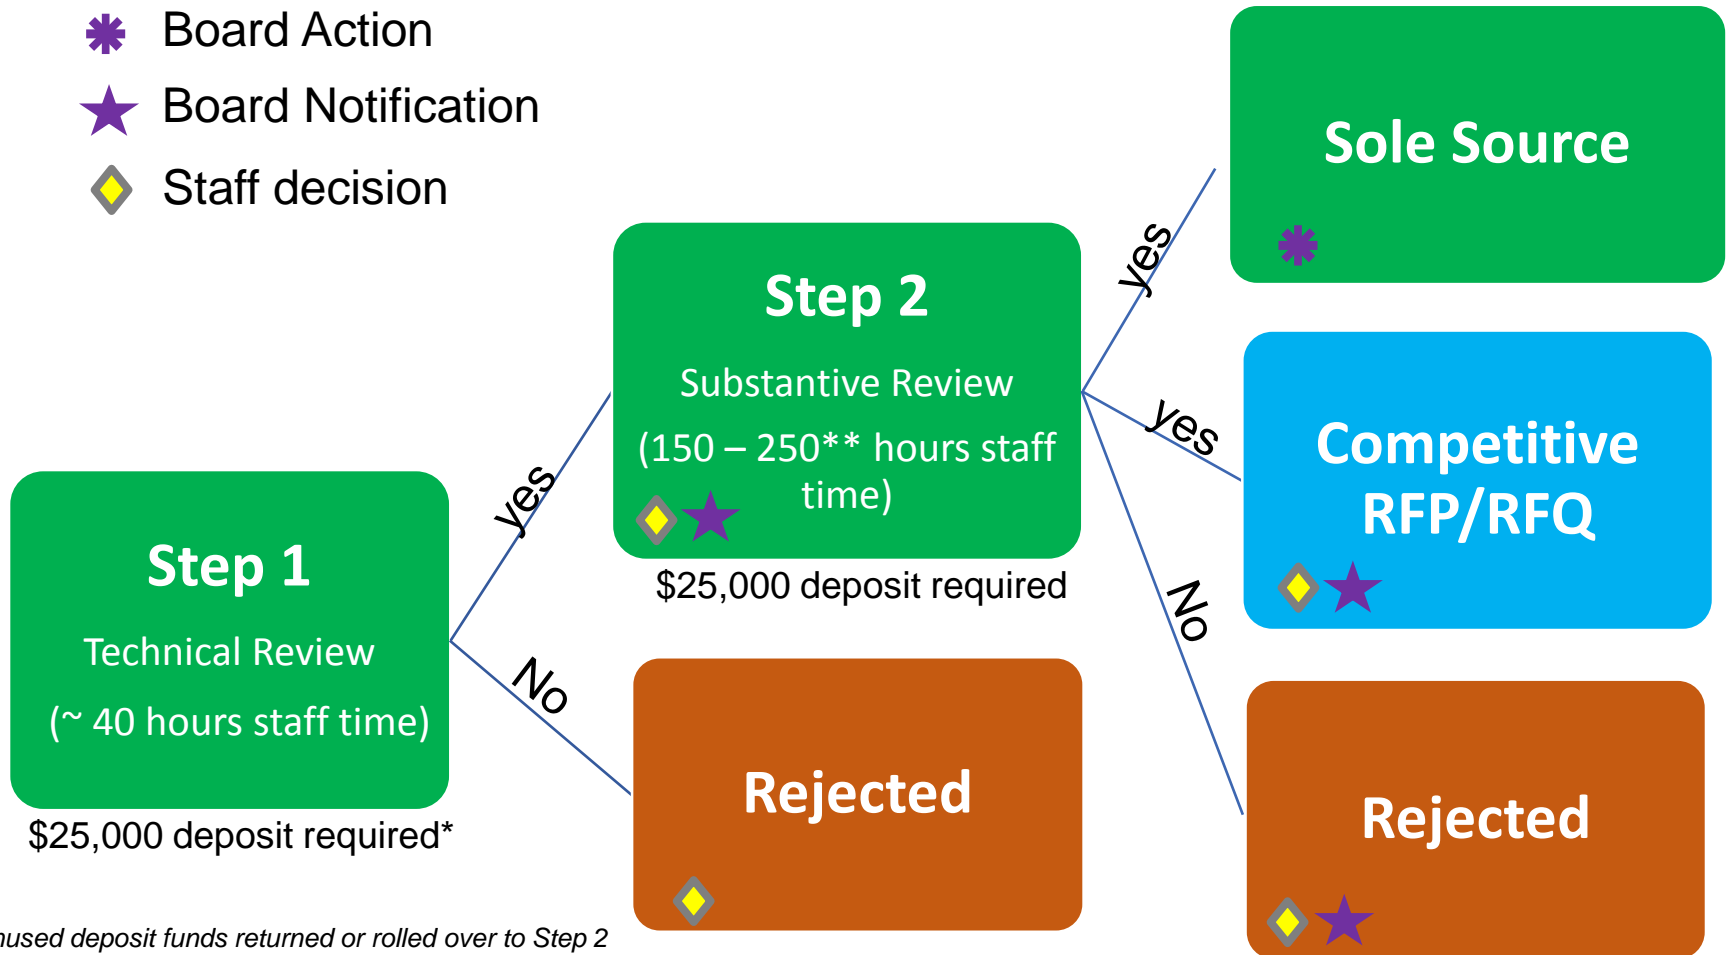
Board Action
Board Notification
Staff decision

Step 1
Technical Review
(~ 40 hours staff time)
$25,000 deposit required*

yes

No

Step 2
Substantive Review
(150 – 250** hours staff time)
$25,000 deposit required

Rejected

yes

yes

No

Sole Source

Competitive RFP/RFQ

Rejected

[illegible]used deposit funds returned or rolled over to Step 2